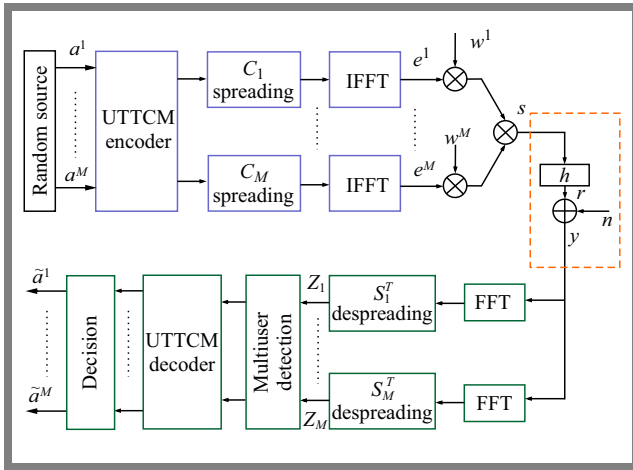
Random source

$a^1$

$a^M$

UTTCM encoder

$C_1$ spreading

$C_M$ spreading

IFFT

IFFT

$e^1$

$e^M$

$w^1$

$w^M$

$s$

$h$

$r$

$n$

$y$

$\tilde{a}^1$

$\tilde{a}^M$

Decision

UTTCM decoder

Multiuser detection

$Z_1$

$Z_M$

$S_1^T$ despreading

$S_M^T$ despreading

FFT

FFT